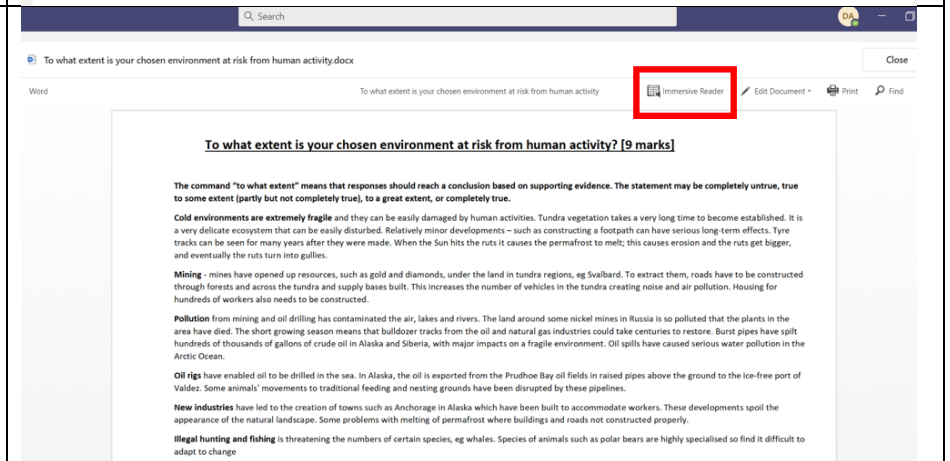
Search

DA

To what extent is your chosen environment at risk from human activity.docx

Close

Word

To what extent is your chosen environment at risk from human activity

Immersive Reader

Edit Document

Print

Find

To what extent is your chosen environment at risk from human activity? [9 marks]

The command "to what extent" means that responses should reach a conclusion based on supporting evidence. The statement may be completely untrue, true to some extent (partly but not completely true), to a great extent, or completely true.

Cold environments are extremely fragile and they can be easily damaged by human activities. Tundra vegetation takes a very long time to become established. It is a very delicate ecosystem that can be easily disturbed. Relatively minor developments – such as constructing a footpath can have serious long-term effects. Tyre tracks can be seen for many years after they were made. When the Sun hits the ruts it causes the permafrost to melt; this causes erosion and the ruts get bigger, and eventually the ruts turn into gullies.

Mining - mines have opened up resources, such as gold and diamonds, under the land in tundra regions, eg Svalbard. To extract them, roads have to be constructed through forests and across the tundra and supply bases built. This increases the number of vehicles in the tundra creating noise and air pollution. Housing for hundreds of workers also needs to be constructed.

Pollution from mining and oil drilling has contaminated the air, lakes and rivers. The land around some nickel mines in Russia is so polluted that the plants in the area have died. The short growing season means that bulldozer tracks from the oil and natural gas industries could take centuries to restore. Burst pipes have spilt hundreds of thousands of gallons of crude oil in Alaska and Siberia, with major impacts on a fragile environment. Oil spills have caused serious water pollution in the Arctic Ocean.

Oil rigs have enabled oil to be drilled in the sea. In Alaska, the oil is exported from the Prudhoe Bay oil fields in raised pipes above the ground to the ice-free port of Valdez. Some animals' movements to traditional feeding and nesting grounds have been disrupted by these pipelines.

New industries have led to the creation of towns such as Anchorage in Alaska which have been built to accommodate workers. These developments spoil the appearance of the natural landscape. Some problems with melting of permafrost where buildings and roads not constructed properly.

Illegal hunting and fishing is threatening the numbers of certain species, eg whales. Species of animals such as polar bears are highly specialised so find it difficult to adapt to change